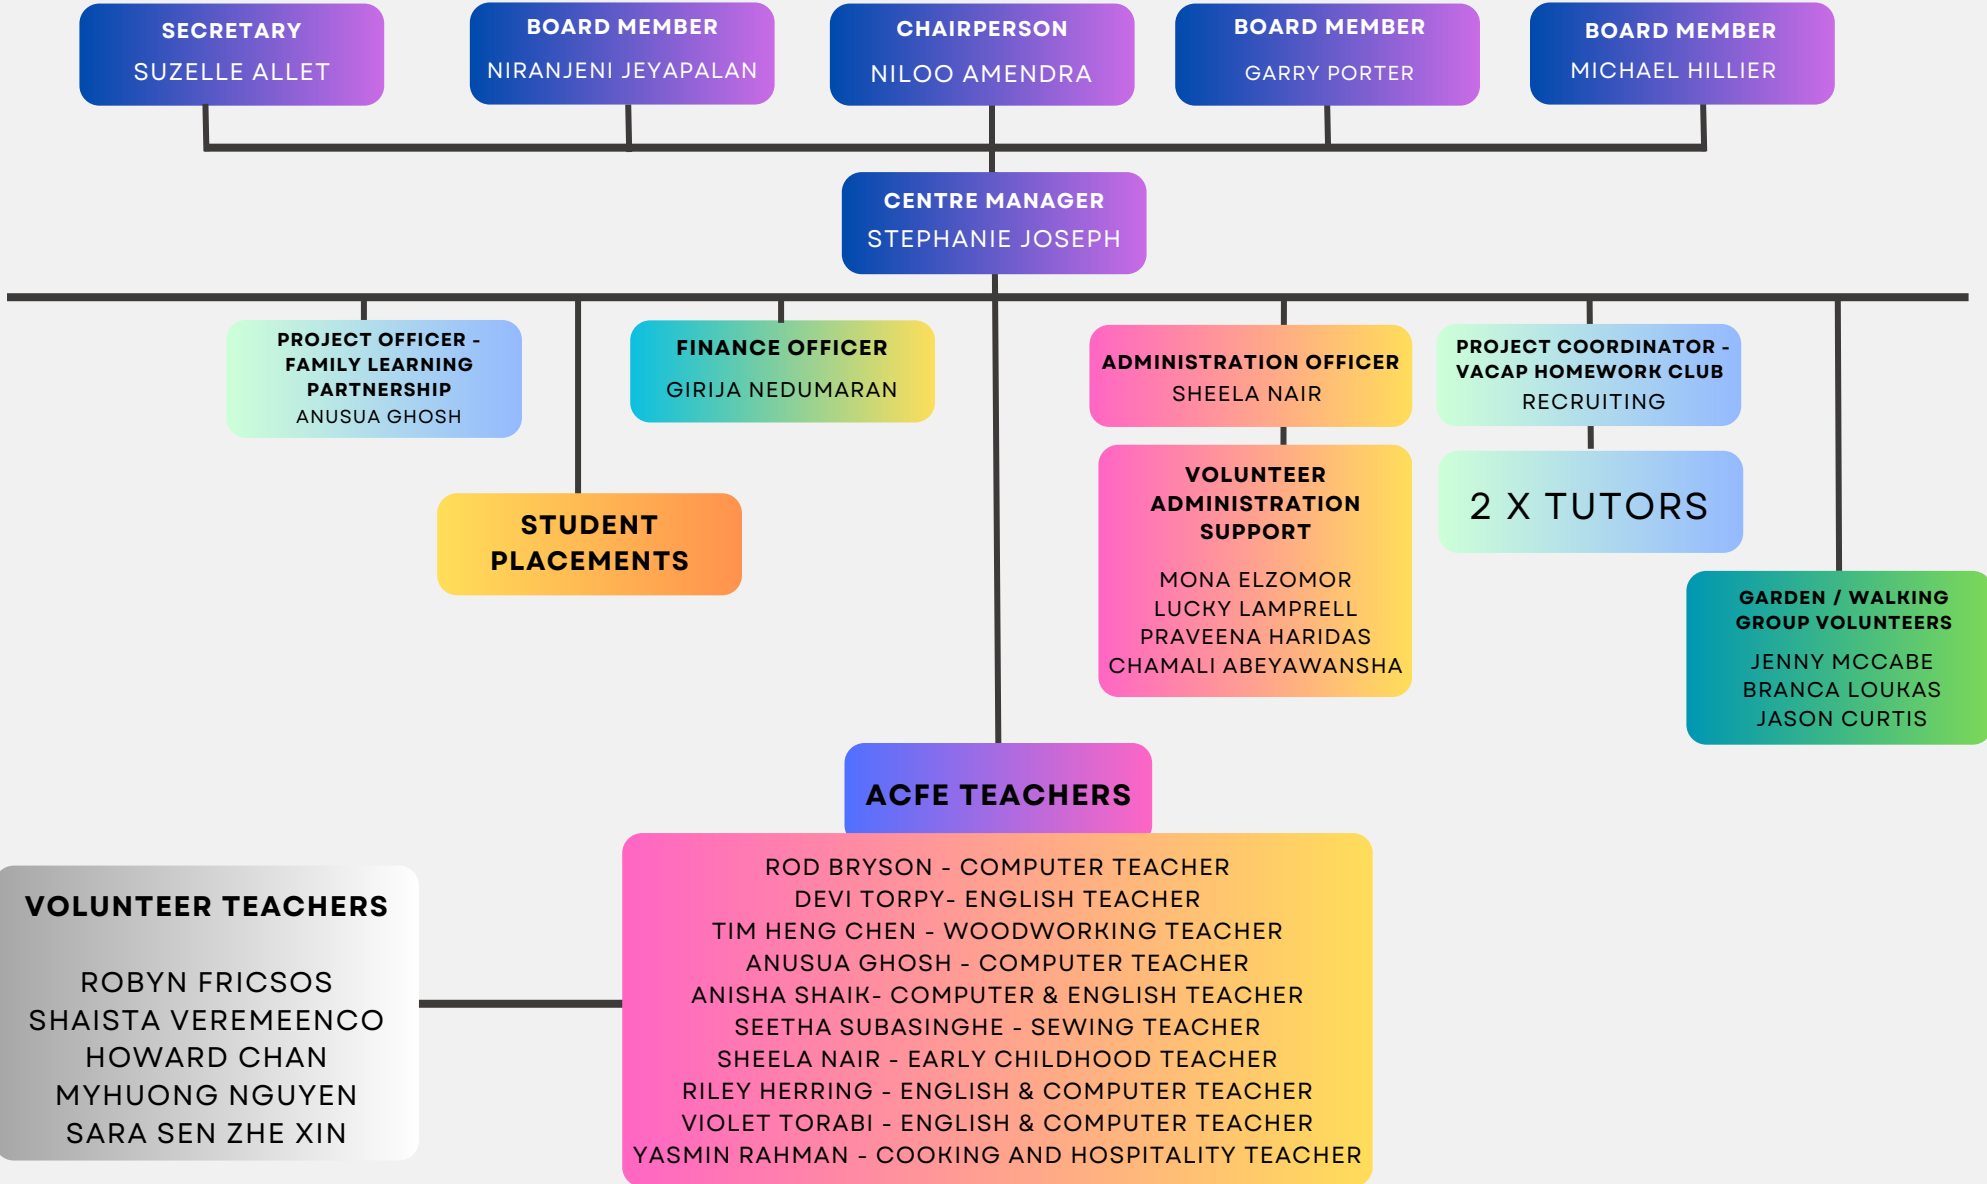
SECRETARY
SUZELLE ALLET

BOARD MEMBER
NIRANJENI JEYAPALAN

CHAIRPERSON
NILOO AMENDRA

BOARD MEMBER
GARRY PORTER

BOARD MEMBER
MICHAEL HILLIER

CENTRE MANAGER
STEPHANIE JOSEPH

PROJECT OFFICER - FAMILY LEARNING PARTNERSHIP
ANUSUA GHOSH

FINANCE OFFICER
GIRIJA NEDUMARAN

ADMINISTRATION OFFICER
SHEELA NAIR

PROJECT COORDINATOR - VACAP HOMEWORK CLUB
RECRUITING

STUDENT PLACEMENTS

VOLUNTEER ADMINISTRATION SUPPORT

MONA ELZOMOR
LUCKY LAMPRELL
PRAVEENA HARIDAS
CHAMALI ABEYAWANSHA

2 X TUTORS

GARDEN / WALKING GROUP VOLUNTEERS

JENNY MCCABE
BRANCA LOUKAS
JASON CURTIS

ACFE TEACHERS

VOLUNTEER TEACHERS

ROBYN FRICSOS
SHAISTA VEREMEENCO
HOWARD CHAN
MYHUONG NGUYEN
SARA SEN ZHE XIN

ROD BRYSON - COMPUTER TEACHER
DEVI TORPY- ENGLISH TEACHER
TIM HENG CHEN - WOODWORKING TEACHER
ANUSUA GHOSH - COMPUTER TEACHER
ANISHA SHAIK- COMPUTER & ENGLISH TEACHER
SEETHA SUBASINGHE - SEWING TEACHER
SHEELA NAIR - EARLY CHILDHOOD TEACHER
RILEY HERRING - ENGLISH & COMPUTER TEACHER
VIOLET TORABI - ENGLISH & COMPUTER TEACHER
YASMIN RAHMAN - COOKING AND HOSPITALITY TEACHER